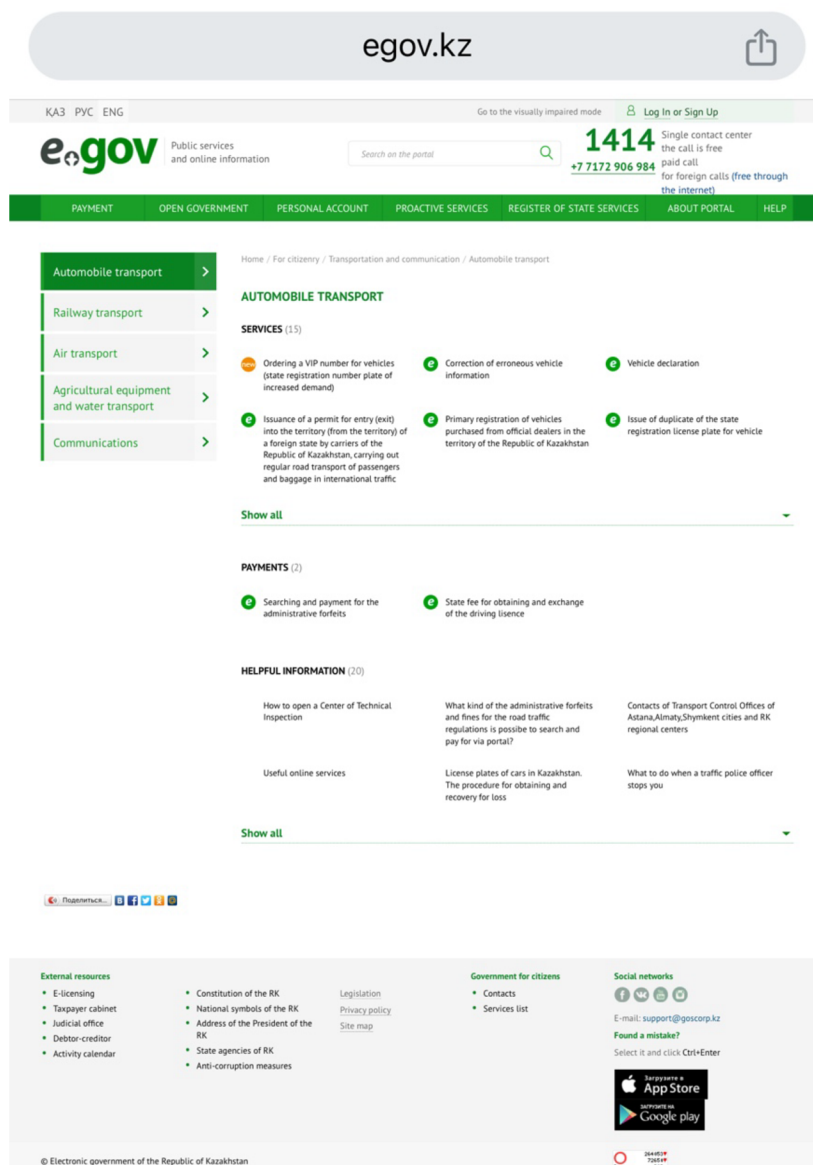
egov.kz

ҚАЗ РУС ENG

Go to the visually impaired mode

Log In or Sign Up

egov

Public services and online information

Search on the portal

1414 Single contact center the call is free

+7 7172 906 984 paid call for foreign calls (free through the internet)

PAYMENT OPEN GOVERNMENT PERSONAL ACCOUNT PROACTIVE SERVICES REGISTER OF STATE SERVICES ABOUT PORTAL HELP

Automobile transport

Railway transport

Air transport

Agricultural equipment and water transport

Communications

Home / For citizenry / Transportation and communication / Automobile transport

AUTOMOBILE TRANSPORT

SERVICES (15)

new Ordering a VIP number for vehicles (state registration number plate of increased demand)

Correction of erroneous vehicle information

Vehicle declaration

Issuance of a permit for entry (exit) into the territory (from the territory) of a foreign state by carriers of the Republic of Kazakhstan, carrying out regular road transport of passengers and baggage in international traffic

Primary registration of vehicles purchased from official dealers in the territory of the Republic of Kazakhstan

Issue of duplicate of the state registration license plate for vehicle

Show all

PAYMENTS (2)

Searching and payment for the administrative forfeits

State fee for obtaining and exchange of the driving lisence

HELPFUL INFORMATION (20)

How to open a Center of Technical Inspection

What kind of the administrative forfeits and fines for the road traffic regulations is possibe to search and pay for via portal?

Contacts of Transport Control Offices of Astana,Almaty,Shymkent cities and RK regional centers

Useful online services

License plates of cars in Kazakhstan. The procedure for obtaining and recovery for loss

What to do when a traffic police officer stops you

Show all

Поделиться...

External resources
E-licensing
Taxpayer cabinet
Judicial office
Debtor-creditor
Activity calendar

Constitution of the RK
National symbols of the RK
Address of the President of the RK
State agencies of RK
Anti-corruption measures

Legislation
Privacy policy
Site map

Government for citizens
Contacts
Services list

Social networks

E-mail: support@goscorp.kz

Found a mistake?
Select it and click Ctrl+Enter

Загрузите в App Store

ЗАГРУЗИТЕ НА Google play

© Electronic government of the Republic of Kazakhstan